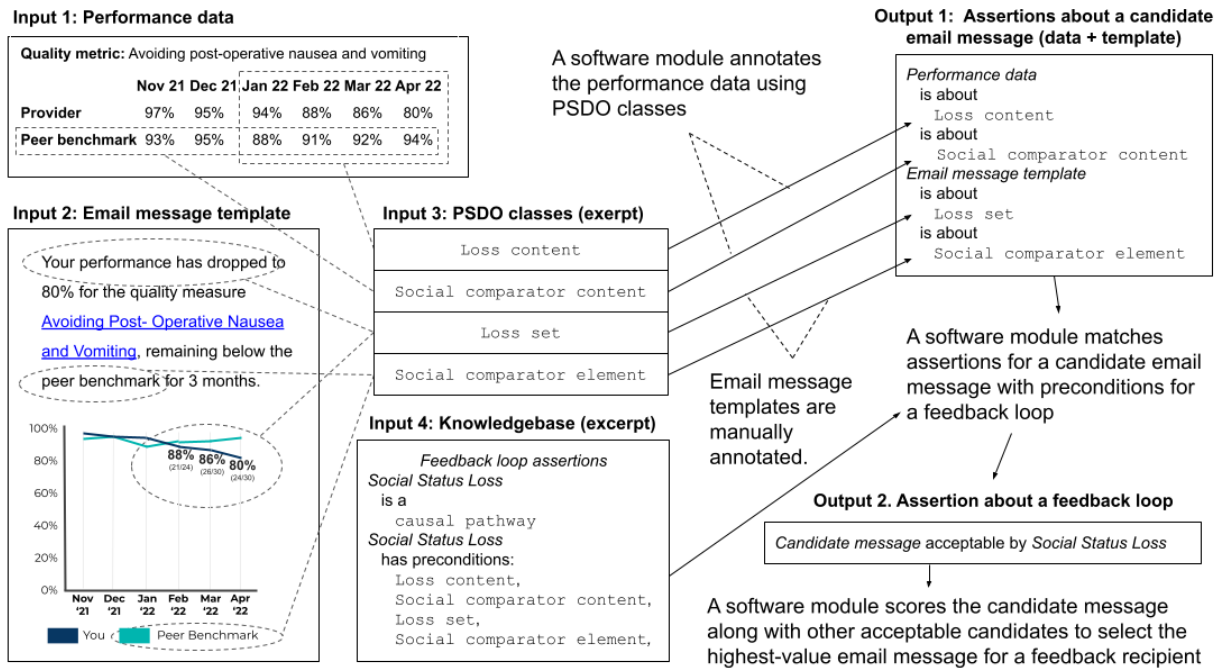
**Input 1: Performance data**

**Quality metric:** Avoiding post-operative nausea and vomiting

| | Nov 21 | Dec 21 | Jan 22 | Feb 22 | Mar 22 | Apr 22 |
|---|---|---|---|---|---|---|
| Provider | 97% | 95% | 94% | 88% | 86% | 80% |
| Peer benchmark | 93% | 95% | 88% | 91% | 92% | 94% |

**Input 2: Email message template**

Your performance has dropped to 80% for the quality measure Avoiding Post- Operative Nausea and Vomiting, remaining below the peer benchmark for 3 months.

100%
80%
60%
40%
20%
0%

88% (21/24) 86% (26/30) 80% (24/30)

Nov '21 Dec '21 Jan '22 Feb '22 Mar '22 Apr '22

You Peer Benchmark

A software module annotates the performance data using PSDO classes

**Input 3: PSDO classes (exerpt)**

Loss content
Social comparator content
Loss set
Social comparator element

Email message templates are manually annotated.

**Input 4: Knowledgebase (excerpt)**

*Feedback loop assertions*
*Social Status Loss*
is a
causal pathway
*Social Status Loss*
has preconditions:
Loss content,
Social comparator content,
Loss set,
Social comparator element,

**Output 1: Assertions about a candidate email message (data + template)**

*Performance data*
is about
Loss content
is about
Social comparator content
*Email message template*
is about
Loss set
is about
Social comparator element

A software module matches assertions for a candidate email message with preconditions for a feedback loop

**Output 2. Assertion about a feedback loop**

*Candidate message* acceptable by *Social Status Loss*

A software module scores the candidate message along with other acceptable candidates to select the highest-value email message for a feedback recipient